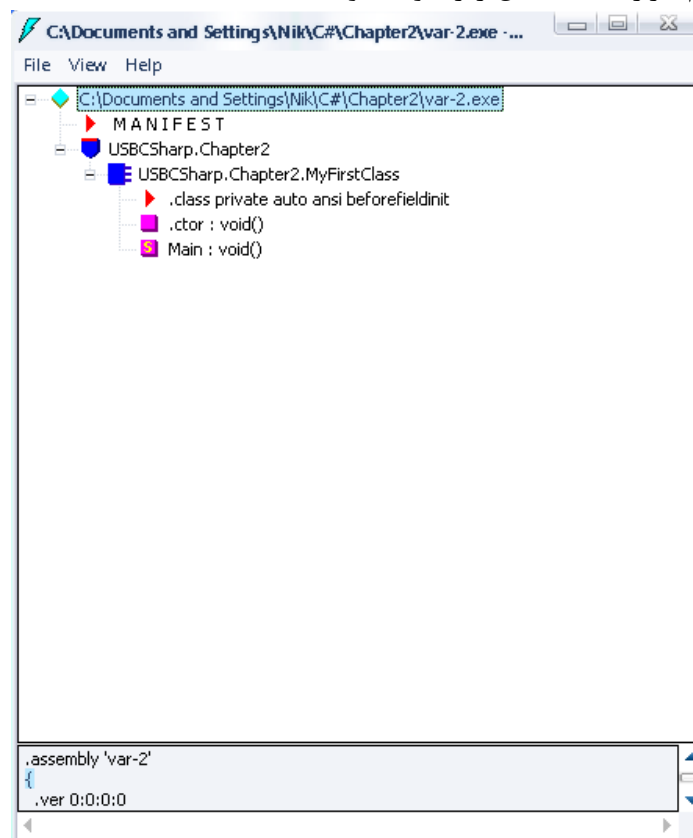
C:\Documents and Settings\Nik\C#\Chapter2\var-2.exe - ...

File View Help

C:\Documents and Settings\Nik\C#\Chapter2\var-2.exe
MANIFEST
USBCSharp.Chapter2
USBCSharp.Chapter2.MyFirstClass
.class private auto ansi beforefieldinit
.ctor : void()
Main : void()

.assembly 'var-2'
{
.ver 0:0:0:0